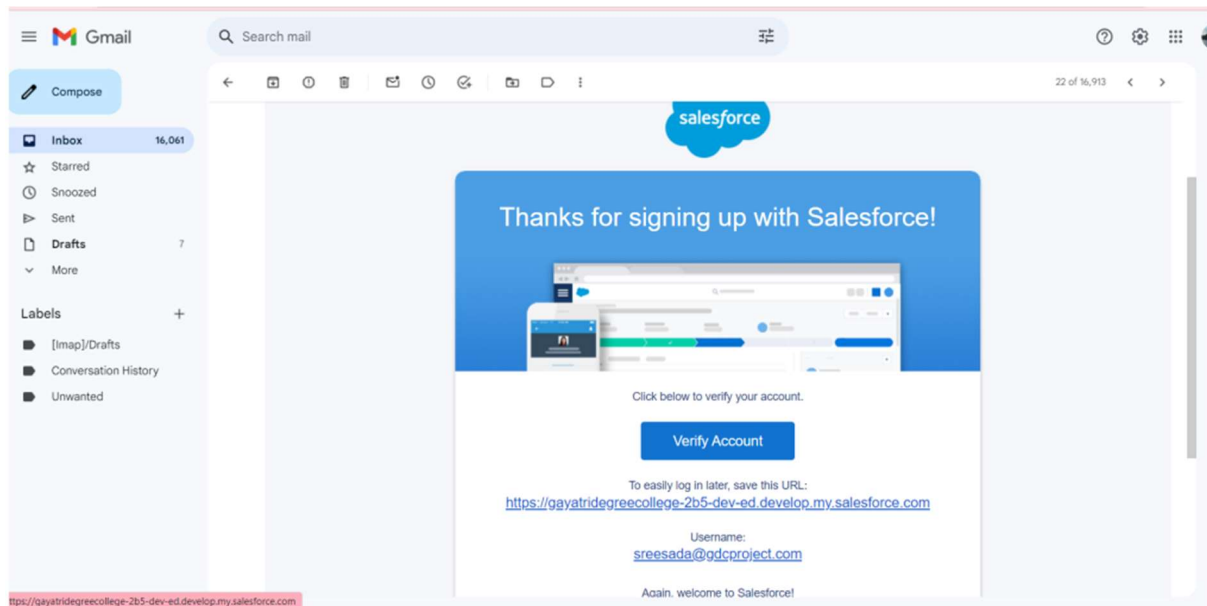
Gmail

Search mail

Compose

Inbox 16,061
Starred
Snoozed
Sent
Drafts 7
More

Labels +
[Imap]/Drafts
Conversation History
Unwanted

22 of 16,913

salesforce

Thanks for signing up with Salesforce!

Click below to verify your account.

Verify Account

To easily log in later, save this URL:
https://gayatridegreecollege-2b5-dev-ed.develop.my.salesforce.com

Username:
sreesada@gdcproject.com

Again, welcome to Salesforce!

ttps://gayatridegreecollege-2b5-dev-ed.develop.my.salesforce.com